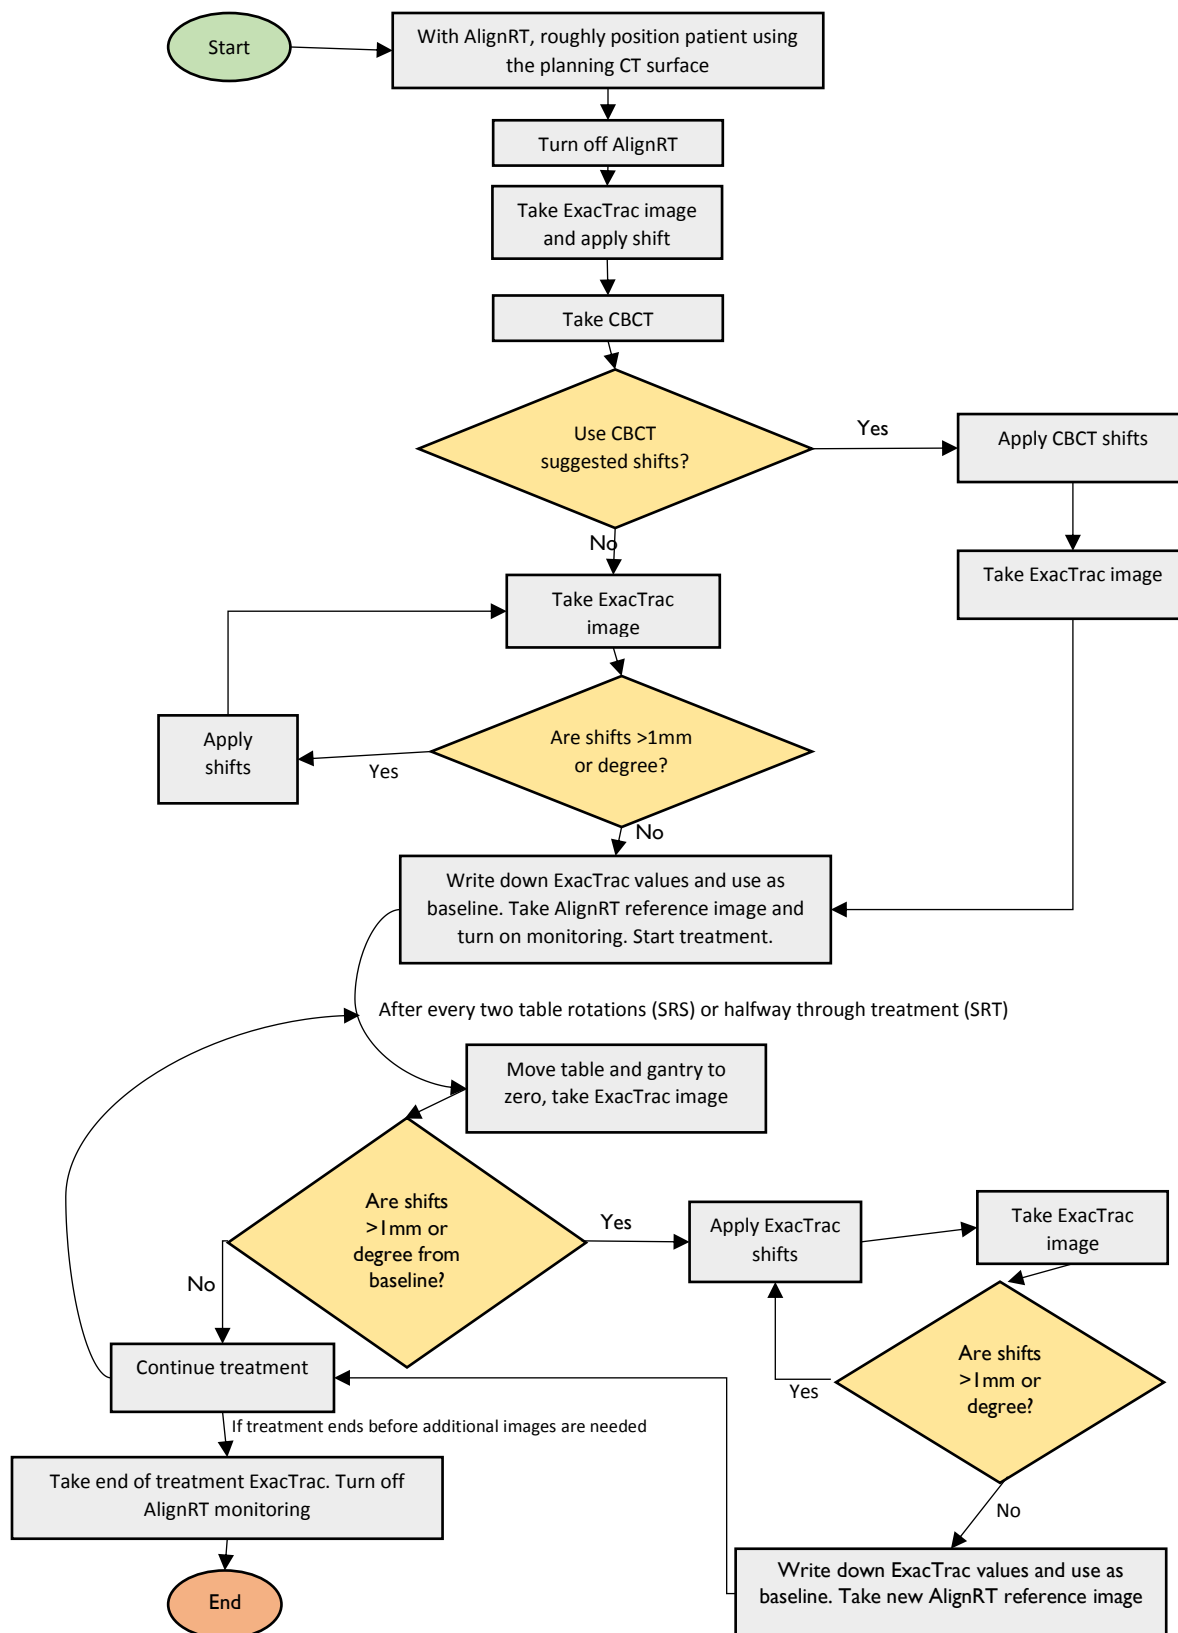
Start

With AlignRT, roughly position patient using the planning CT surface

Turn off AlignRT

Take ExacTrac image and apply shift

Take CBCT

Use CBCT suggested shifts?

Yes

Apply CBCT shifts

Take ExacTrac image

No

Take ExacTrac image

Apply shifts

Yes

Are shifts >1mm or degree?

No

Write down ExacTrac values and use as baseline. Take AlignRT reference image and turn on monitoring. Start treatment.

After every two table rotations (SRS) or halfway through treatment (SRT)

Move table and gantry to zero, take ExacTrac image

Are shifts >1mm or degree from baseline?

Yes

Apply ExacTrac shifts

Take ExacTrac image

No

Continue treatment

Yes

Are shifts >1mm or degree?

If treatment ends before additional images are needed

Take end of treatment ExacTrac. Turn off AlignRT monitoring

No

End

Write down ExacTrac values and use as baseline. Take new AlignRT reference image